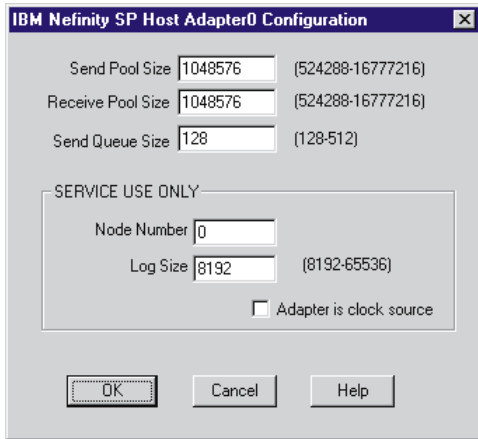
IBM Nefinity SP Host Adapter0 Configuration

Send Pool Size 1048576 (524288-16777216)

Receive Pool Size 1048576 (524288-16777216)

Send Queue Size 128 (128-512)

SERVICE USE ONLY

Node Number 0

Log Size 8192 (8192-65536)

Adapter is clock source

OK Cancel Help